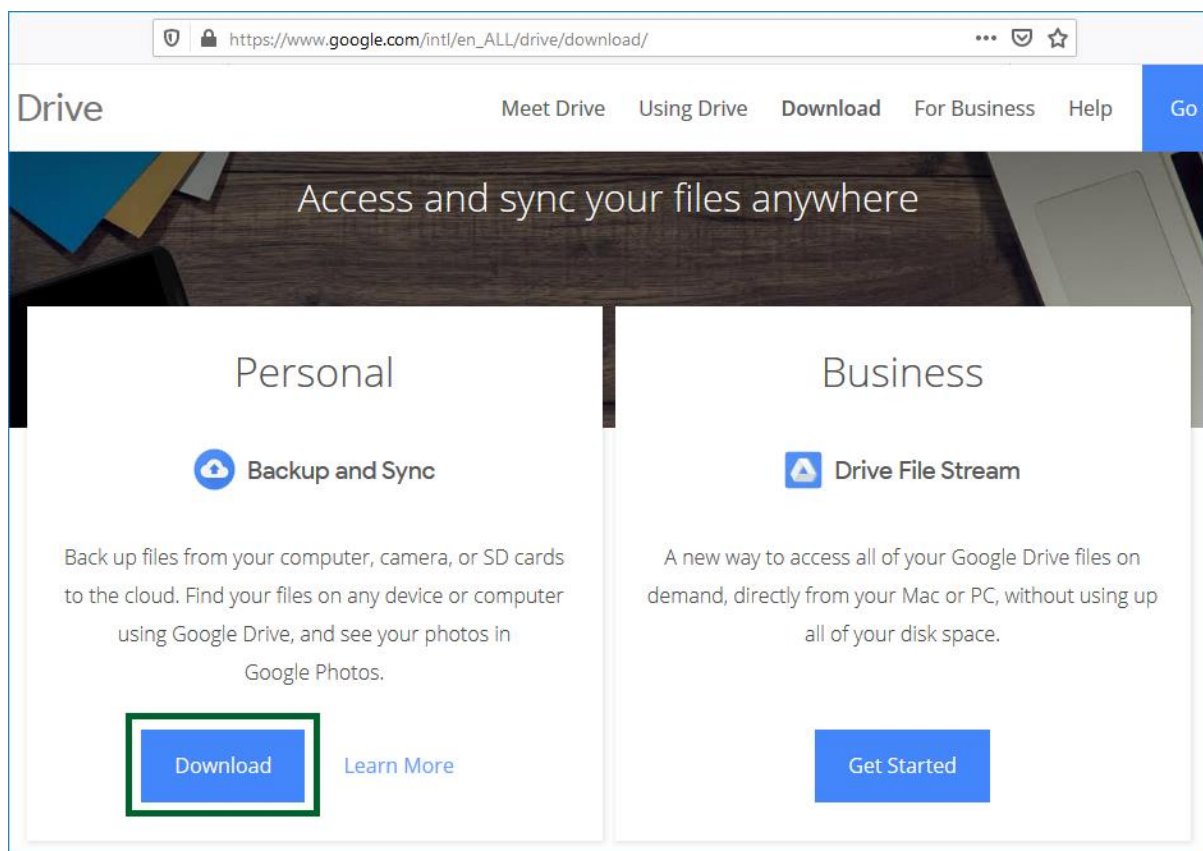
https://www.google.com/intl/en_ALL/drive/download/ ···

Drive Meet Drive Using Drive Download For Business Help Go

Access and sync your files anywhere

Personal

Backup and Sync

Back up files from your computer, camera, or SD cards to the cloud. Find your files on any device or computer using Google Drive, and see your photos in Google Photos.

Download Learn More

Business

Drive File Stream

A new way to access all of your Google Drive files on demand, directly from your Mac or PC, without using up all of your disk space.

Get Started